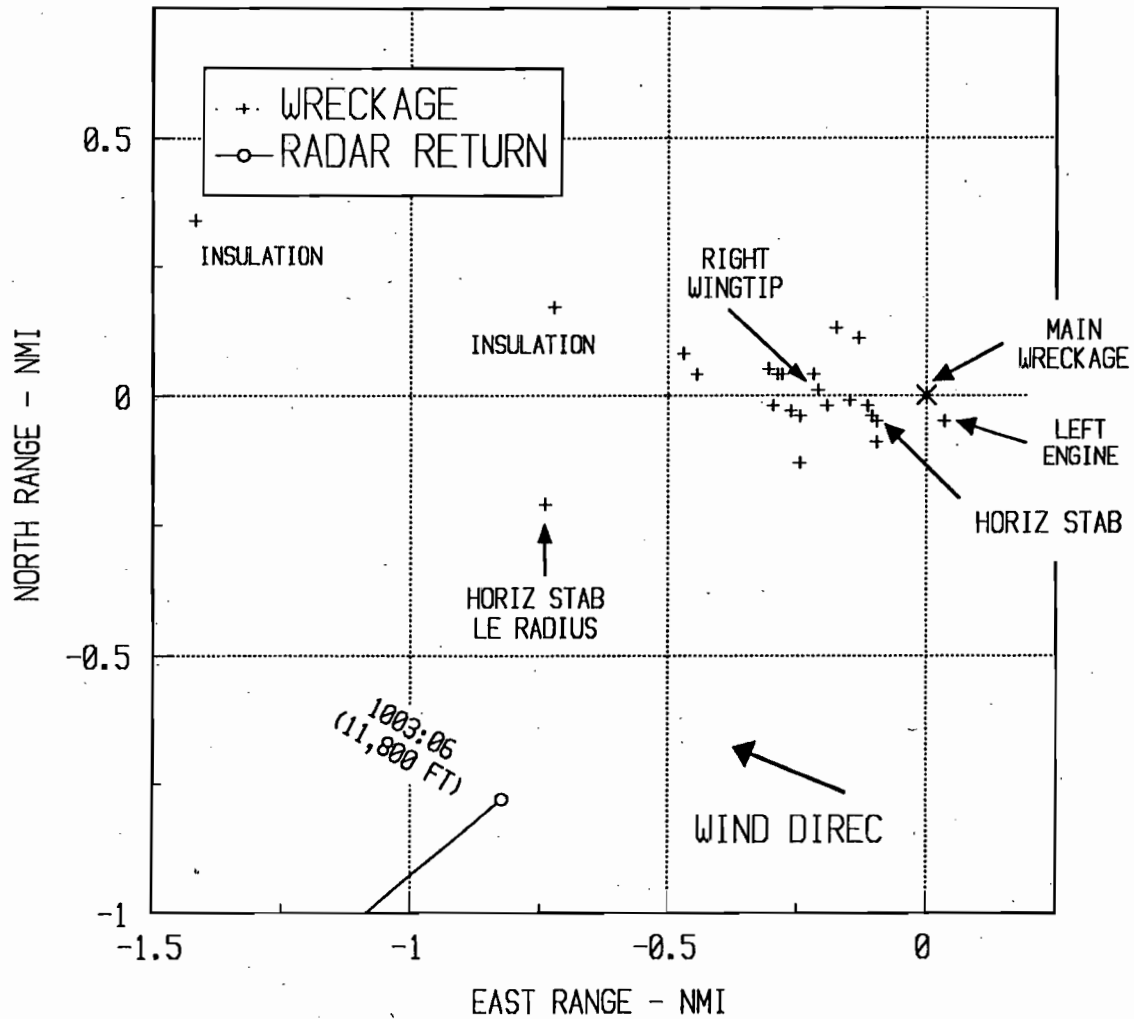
+ WRECKAGE
—o— RADAR RETURN

INSULATION

INSULATION

RIGHT WINGTIP

MAIN WRECKAGE

LEFT ENGINE

HORIZ STAB

HORIZ STAB LE RADIUS

1003:06 (11,800 FT)

WIND DIREC

0.5
0
-0.5
-1

NORTH RANGE - NMI

-1.5
-1
-0.5
0

EAST RANGE - NMI